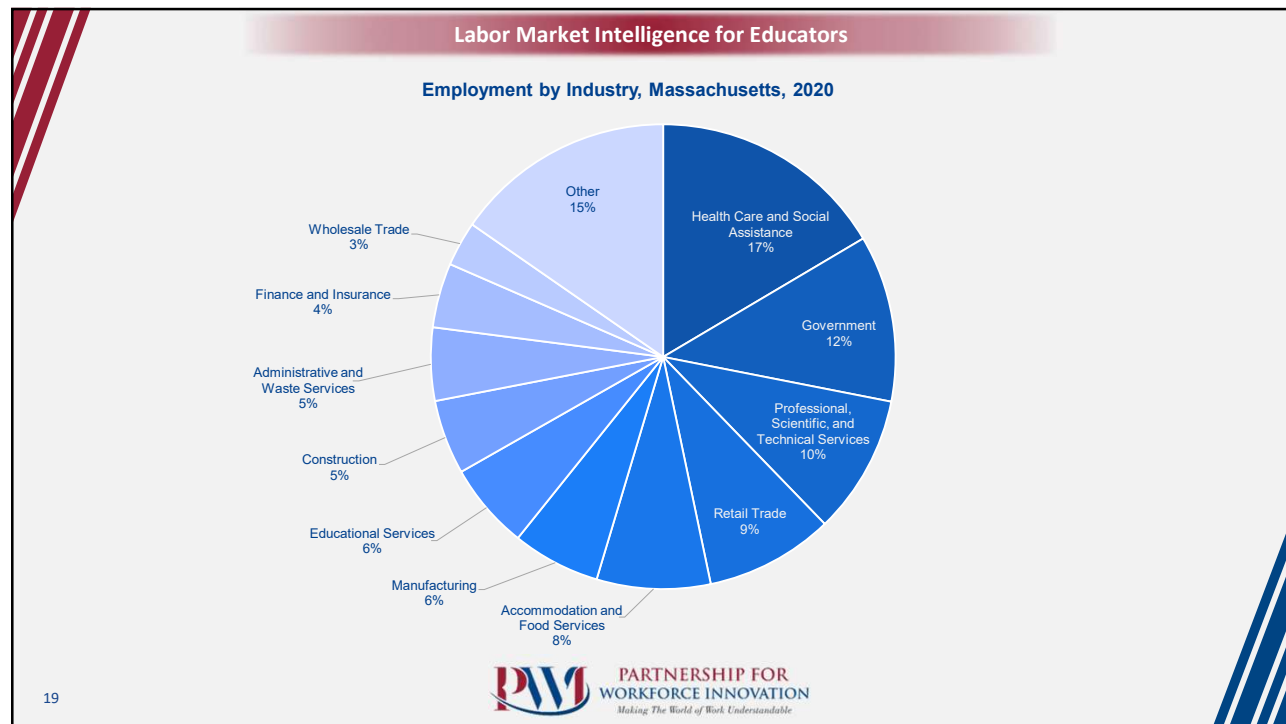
Labor Market Intelligence for Educators

Employment by Industry, Massachusetts, 2020

Health Care and Social Assistance
17%

Government
12%

Professional, Scientific, and Technical Services
10%

Retail Trade
9%

Accommodation and Food Services
8%

Manufacturing
6%

Educational Services
6%

Construction
5%

Administrative and Waste Services
5%

Finance and Insurance
4%

Wholesale Trade
3%

Other
15%

PWI PARTNERSHIP FOR WORKFORCE INNOVATION
Making The World of Work Understandable

19